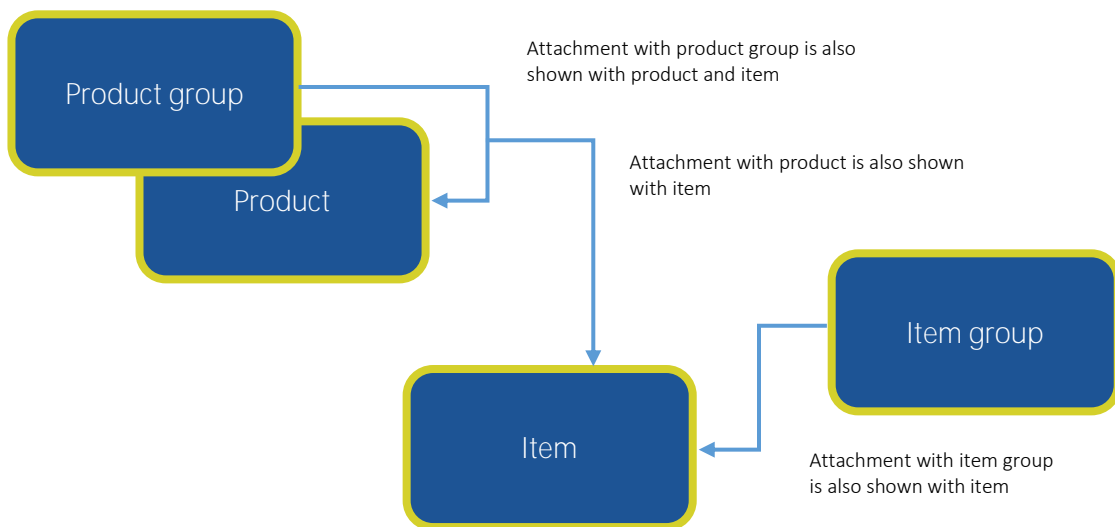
Product group

Attachment with product group is also shown with product and item

Product

Attachment with product is also shown with item

Item group

Item

Attachment with item group is also shown with item